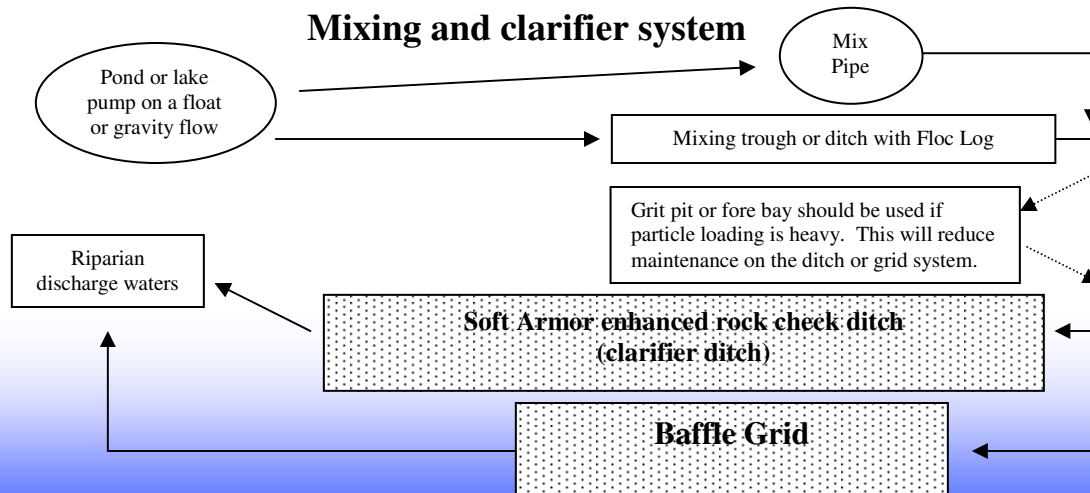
Mixing and clarifier system

Pond or lake pump on a float or gravity flow

Mix Pipe

Mixing trough or ditch with Floc Log

Grit pit or fore bay should be used if particle loading is heavy. This will reduce maintenance on the ditch or grid system.

Riparian discharge waters

Soft Armor enhanced rock check ditch (clarifier ditch)

Baffle Grid